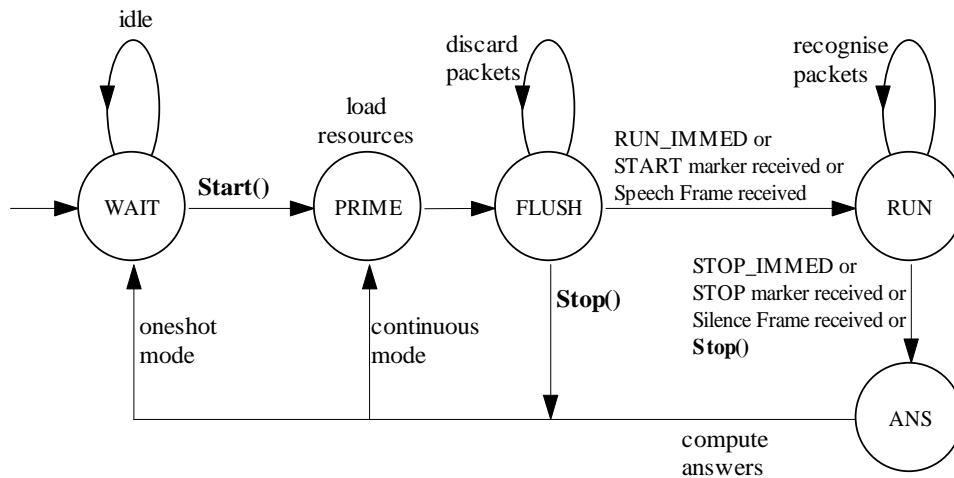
idle

load resources

discard packets

recognise packets

WAIT

Start()

PRIME

FLUSH

RUN_IMMED or START marker received or Speech Frame received

RUN

STOP_IMMED or STOP marker received or Silence Frame received or Stop()

Stop()

oneshot mode

continuous mode

ANS

compute answers